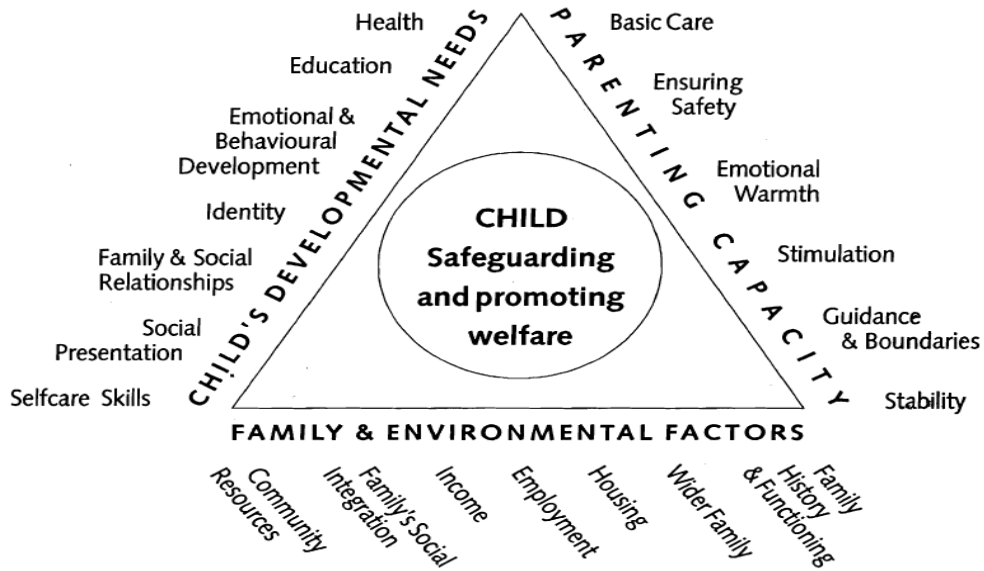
CHILD'S DEVELOPMENTAL NEEDS

Health

Education

Emotional & Behavioural Development

Identity

Family & Social Relationships

Social Presentation

Selfcare Skills

PARENTING CAPACITY

Basic Care

Ensuring Safety

Emotional Warmth

Stimulation

Guidance & Boundaries

Stability

CHILD
Safeguarding and promoting welfare

FAMILY & ENVIRONMENTAL FACTORS

Community Resources

Family's Social Integration

Income

Employment

Housing

Wider Family

Family History & Functioning